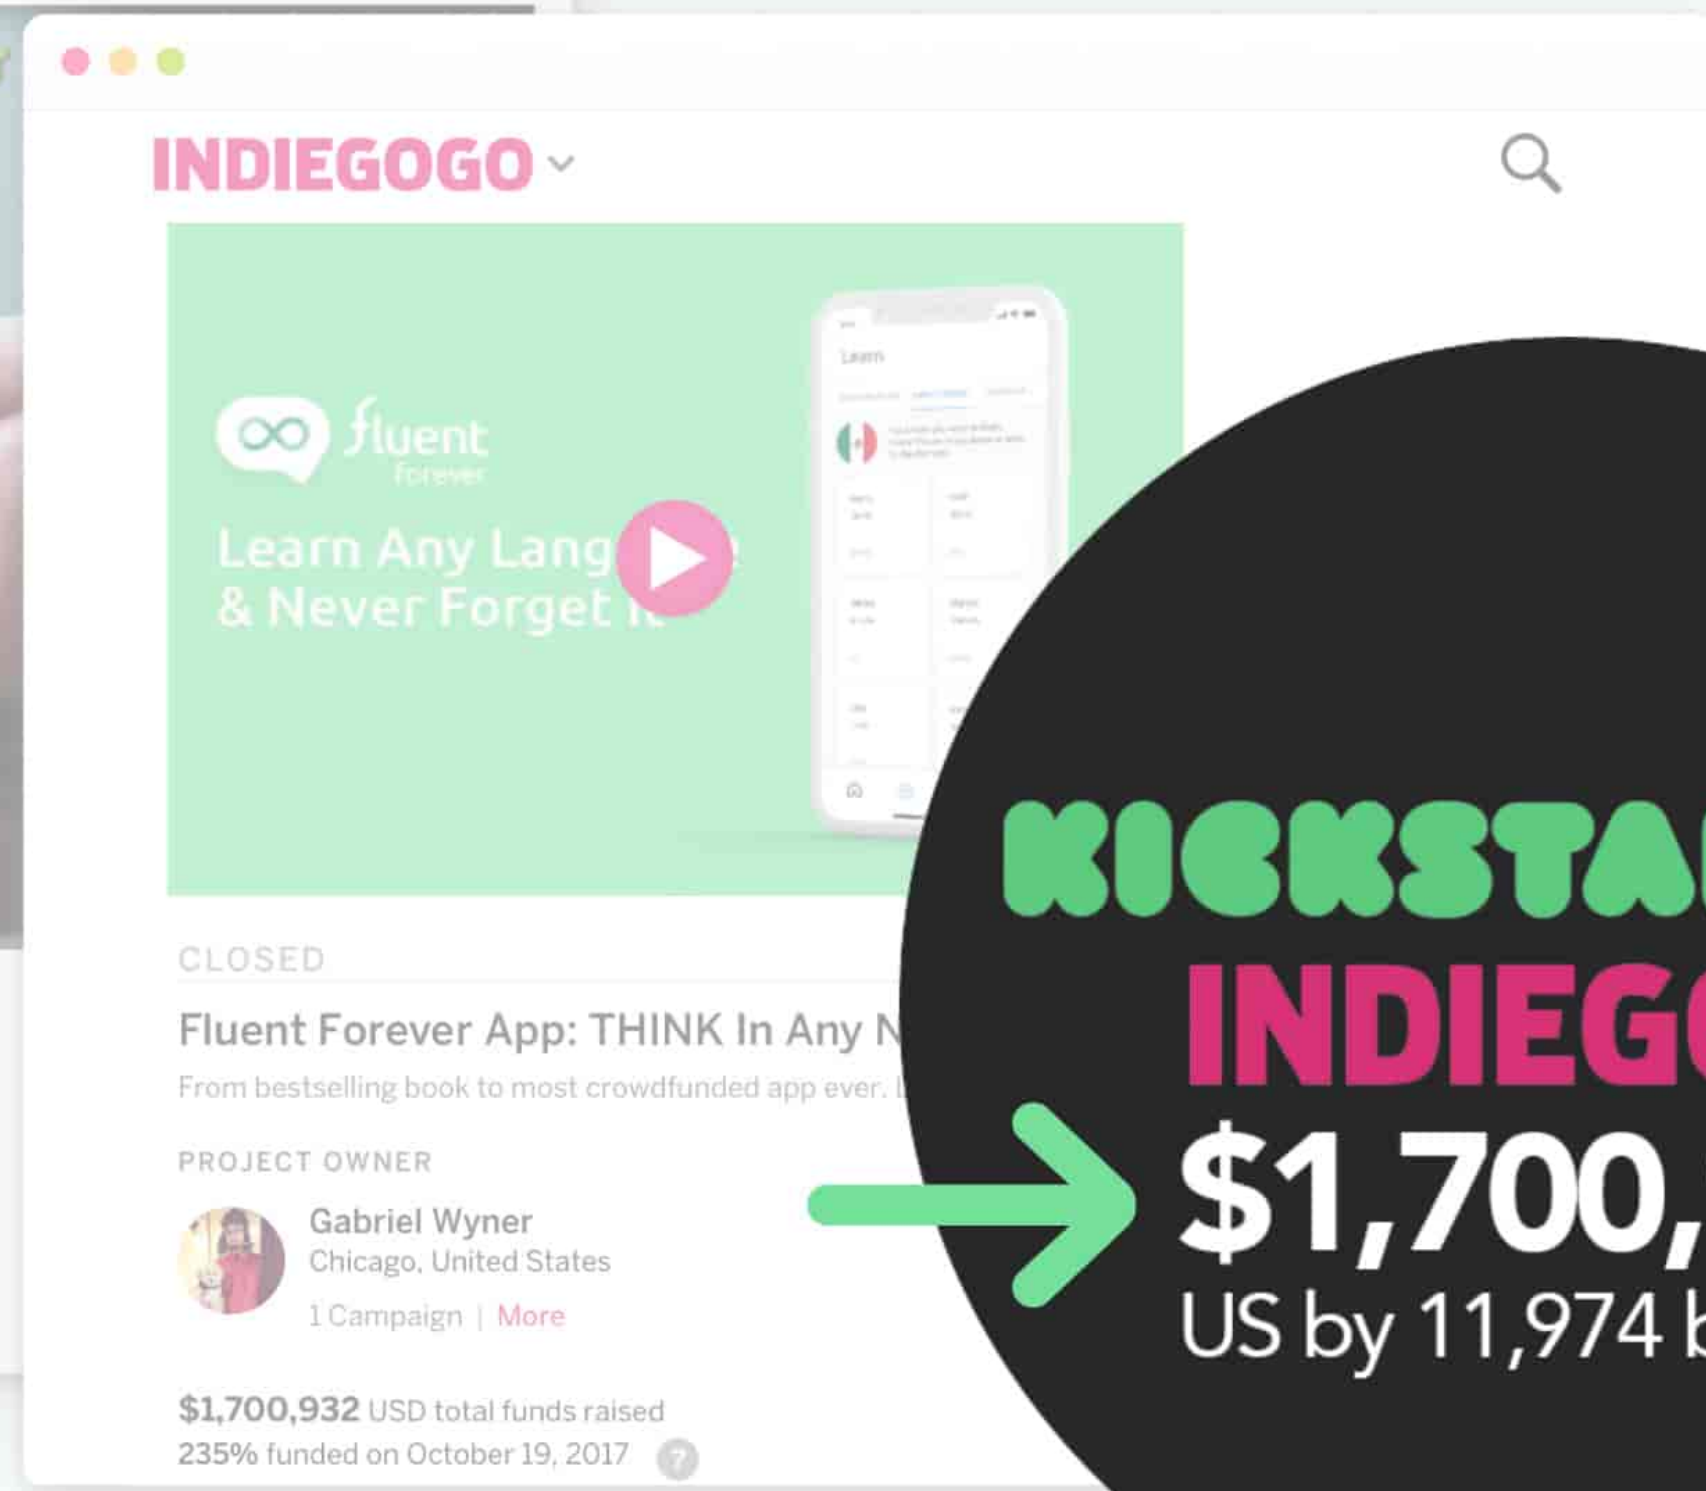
INDIEGOGO

fluent forever

Learn Any Lang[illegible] & Never Forget I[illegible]

Learn

CLOSED

Fluent Forever App: THINK In Any N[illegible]

From bestselling book to most crowdfunded app ever. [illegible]

PROJECT OWNER

Gabriel Wyner
Chicago, United States
1 Campaign | More

$1,700,932 USD total funds raised
235% funded on October 19, 2017

KICKSTA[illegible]
INDIEG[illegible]
$1,700,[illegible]
US by 11,974 b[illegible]